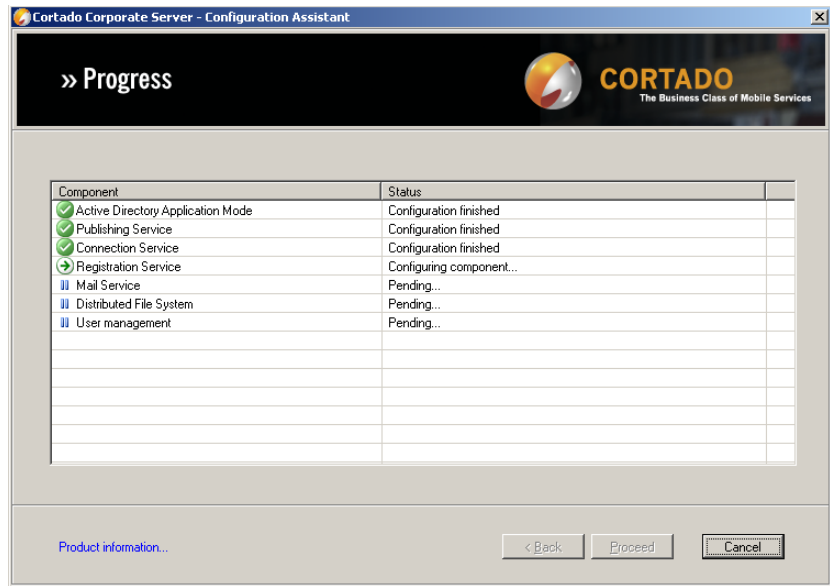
Cortado Corporate Server - Configuration Assistant

» Progress

CORTADO
The Business Class of Mobile Services

| Component | Status |
|---|---|
| Active Directory Application Mode | Configuration finished |
| Publishing Service | Configuration finished |
| Connection Service | Configuration finished |
| Registration Service | Configuring component... |
| Mail Service | Pending... |
| Distributed File System | Pending... |
| User management | Pending... |

Product information...

< Back

Proceed

Cancel